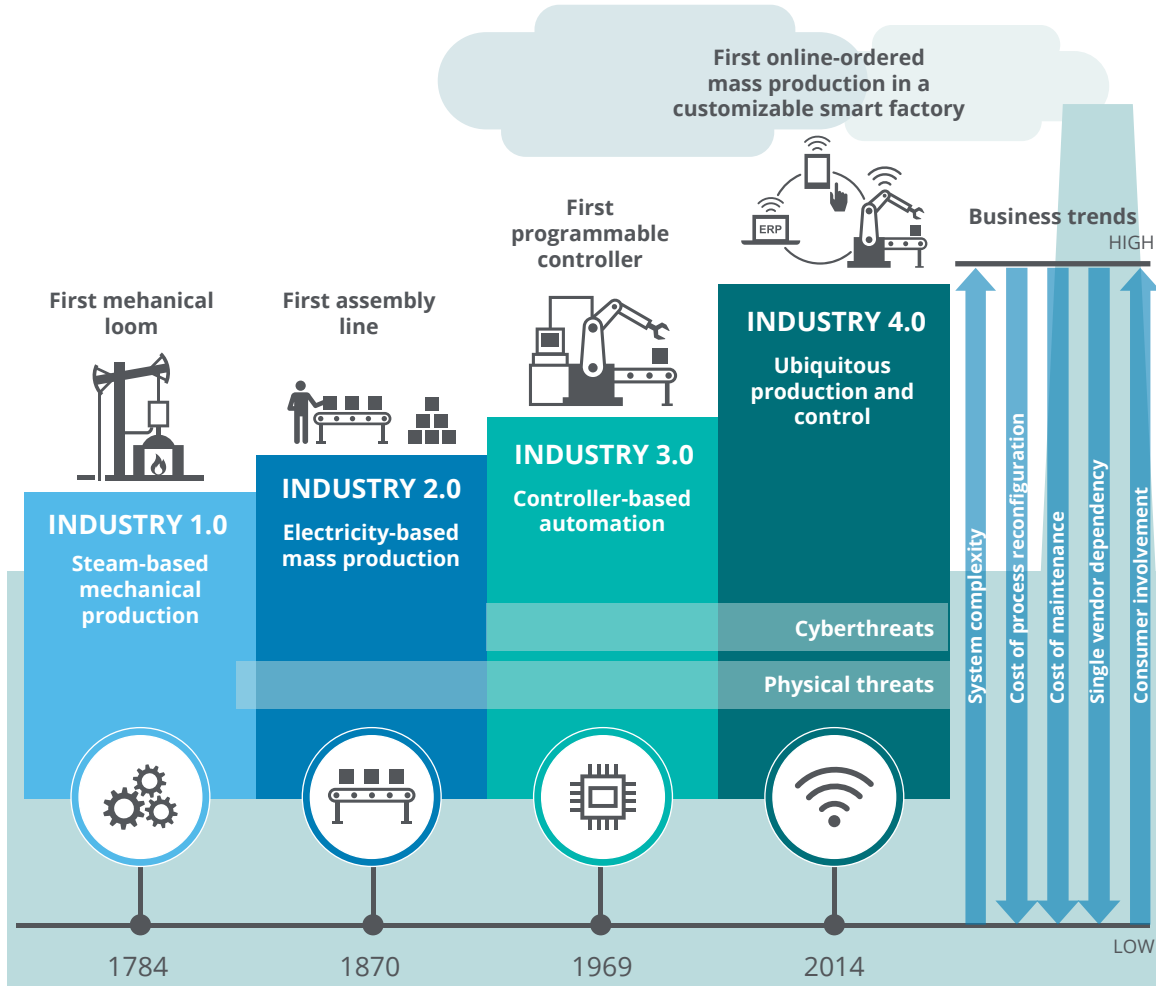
First online-ordered mass production in a customizable smart factory

ERP

Business trends
HIGH

First programmable controller

First mehanical loom

First assembly line

INDUSTRY 4.0
Ubiquitous production and control

INDUSTRY 3.0
Controller-based automation

INDUSTRY 2.0
Electricity-based mass production

INDUSTRY 1.0
Steam-based mechanical production

Cyberthreats

Physical threats

System complexity
Cost of process reconfiguration
Cost of maintenance
Single vendor dependency
Consumer involvement

LOW

1784
1870
1969
2014